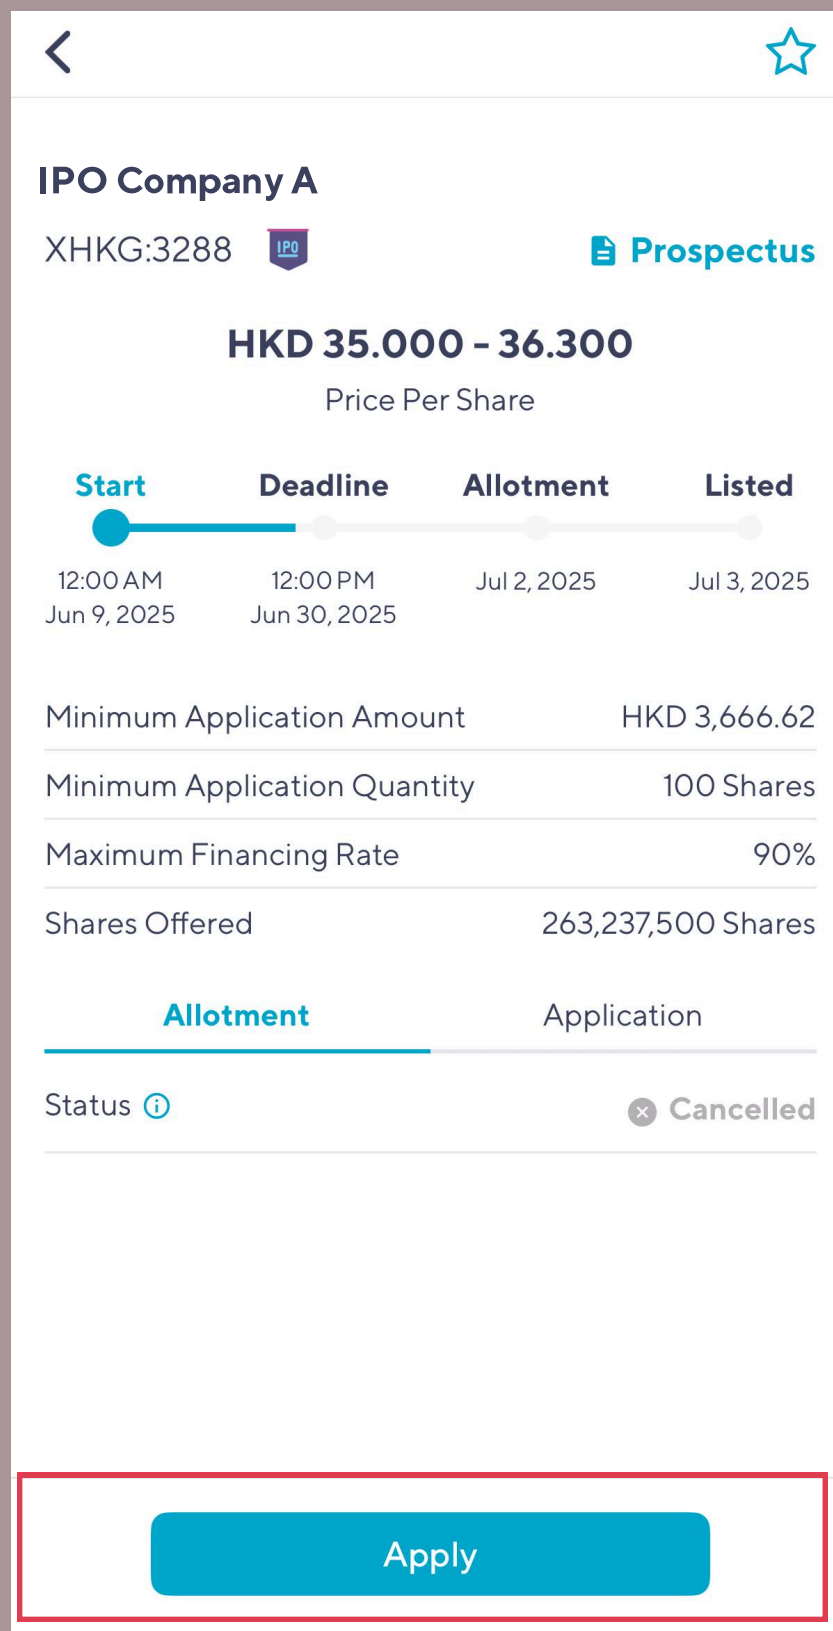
IPO Company A

XHKG:3288 IPO

Prospectus

HKD 35.000 - 36.300

Price Per Share

| Start | Deadline | Allotment | Listed |
|---|---|---|---|
| 12:00 AM Jun 9, 2025 | 12:00 PM Jun 30, 2025 | Jul 2, 2025 | Jul 3, 2025 |

| Minimum Application Amount | HKD 3,666.62 |
|---|---|
| Minimum Application Quantity | 100 Shares |
| Maximum Financing Rate | 90% |
| Shares Offered | 263,237,500 Shares |

Allotment Application

Status Cancelled

Apply